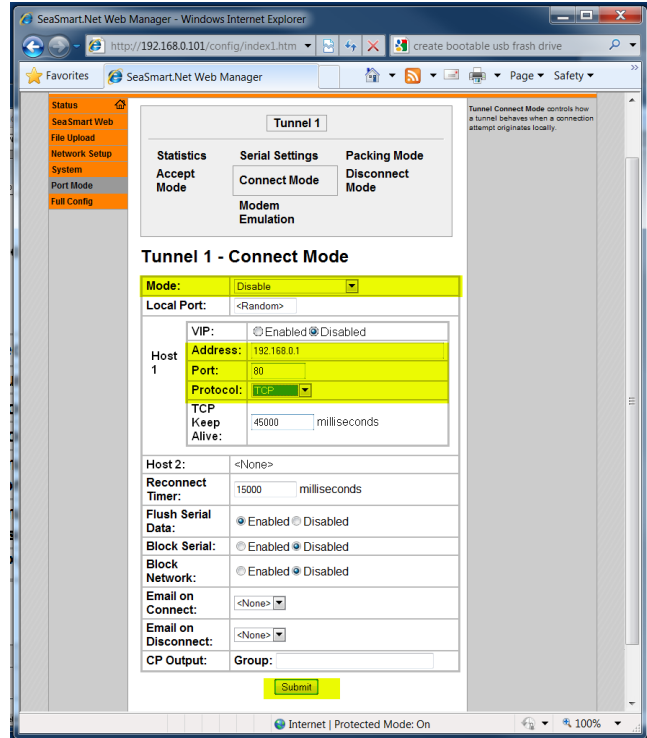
SeaSmart.Net Web Manager - Windows Internet Explorer

http://192.168.0.101/config/index1.htm

create bootable usb frash drive

Favorites

SeaSmart.Net Web Manager

Page ▾ Safety ▾

Status
SeaSmart Web
File Upload
Network Setup
System
Port Mode
Full Config

Tunnel 1

Statistics
Serial Settings
Packing Mode
Accept Mode
Connect Mode
Disconnect Mode
Modem Emulation

Tunnel 1 - Connect Mode

| Mode: | Disable |
|---|---|
| Local Port: | <Random> |
| Host 1 | VIP: ○Enabled ◉Disabled |
| | Address: 192.168.0.1 |
| | Port: 80 |
| | Protocol: TCP |
| | TCP Keep Alive: 45000 milliseconds |
| Host 2: | <None> |
| Reconnect Timer: | 15000 milliseconds |
| Flush Serial Data: | ◉Enabled ○Disabled |
| Block Serial: | ○Enabled ◉Disabled |
| Block Network: | ○Enabled ◉Disabled |
| Email on Connect: | <None> |
| Email on Disconnect: | <None> |
| CP Output: | Group: |

Submit

Tunnel Connect Mode controls how a tunnel behaves when a connection attempt originates locally.

Internet | Protected Mode: On

100%